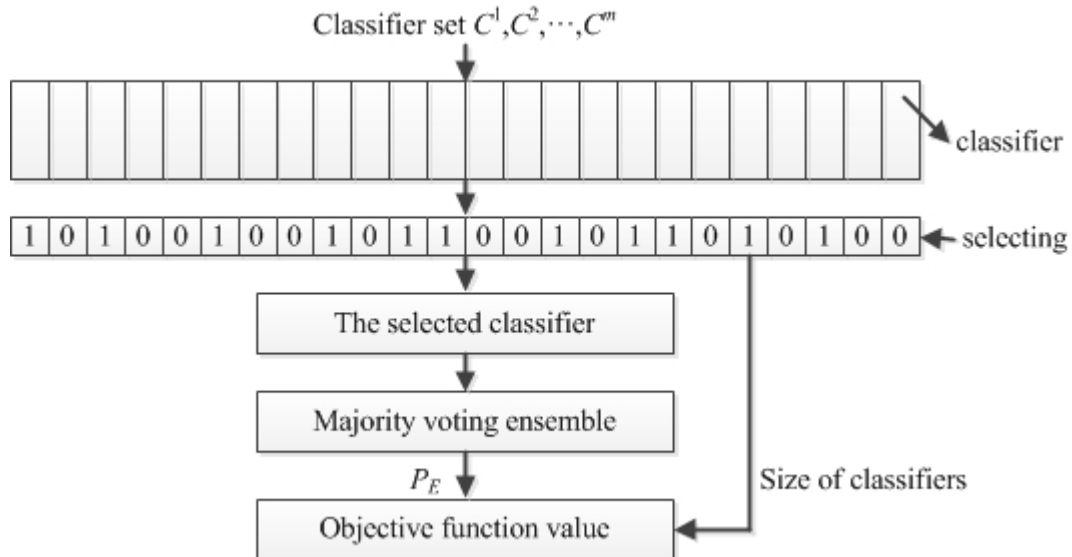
Classifier set $C^1, C^2, \cdots, C^m$

classifier

| 1 | 0 | 1 | 0 | 0 | 1 | 0 | 0 | 1 | 0 | 1 | 1 | 0 | 0 | 1 | 0 | 1 | 1 | 0 | 1 | 0 | 1 | 0 | 0 |
|---|---|---|---|---|---|---|---|---|---|---|---|---|---|---|---|---|---|---|---|---|---|---|---|

selecting

The selected classifier

Majority voting ensemble

$P_E$

Size of classifiers

Objective function value